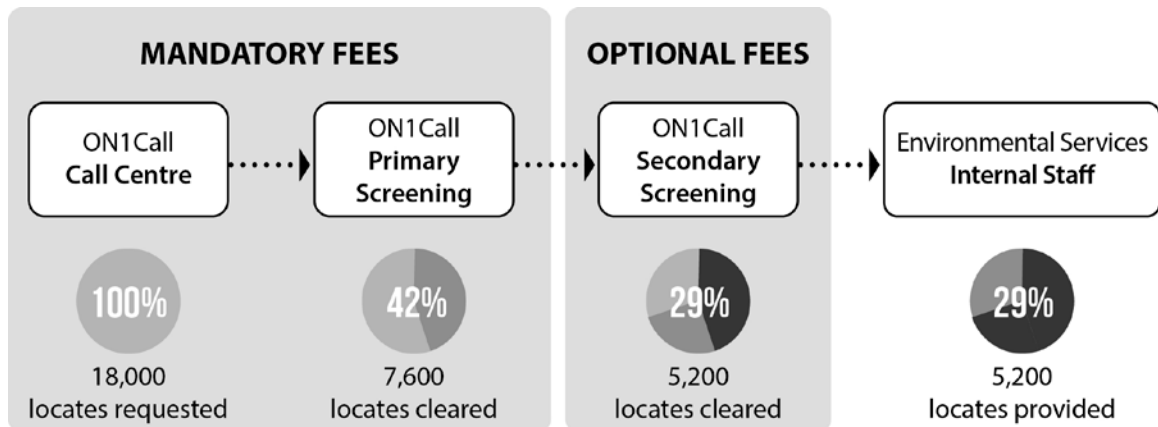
MANDATORY FEES

ON1Call
Call Centre

100%

18,000
locates requested

ON1Call
Primary Screening

42%

7,600
locates cleared

OPTIONAL FEES

ON1Call
Secondary Screening

29%

5,200
locates cleared

Environmental Services
Internal Staff

29%

5,200
locates provided